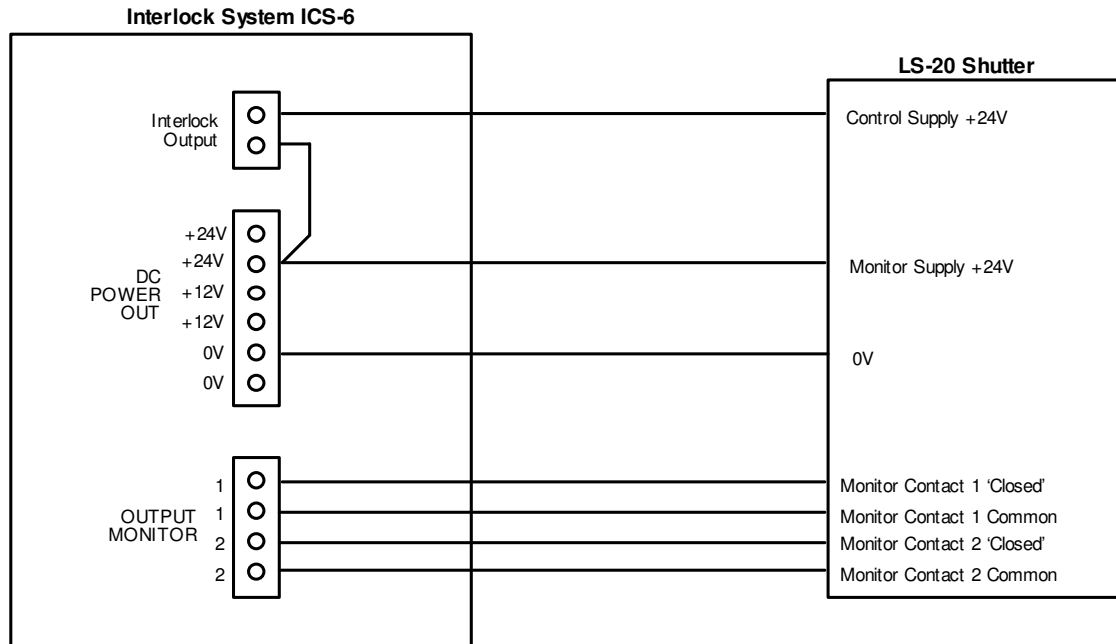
Interlock System ICS-6

Interlock Output

DC POWER OUT

+24V
+24V
+12V
+12V
0V
0V

OUTPUT MONITOR

1
1
2
2

LS-20 Shutter

Control Supply +24V

Monitor Supply +24V

0V

Monitor Contact 1 'Closed'
Monitor Contact 1 Common
Monitor Contact 2 'Closed'
Monitor Contact 2 Common